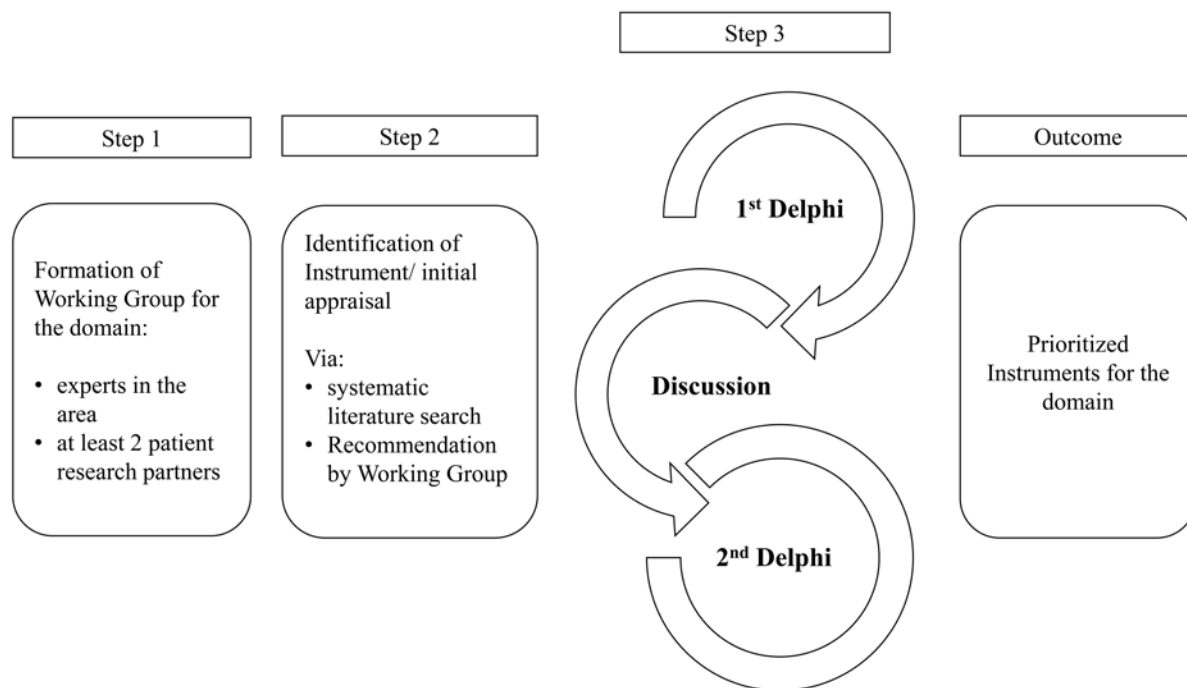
Step 3

Step 1

Step 2

Outcome

Formation of Working Group for the domain:

• experts in the area
• at least 2 patient research partners

Identification of Instrument/ initial appraisal

Via:
• systematic literature search
• Recommendation by Working Group

1$^{st}$ Delphi

Discussion

2$^{nd}$ Delphi

Prioritized Instruments for the domain